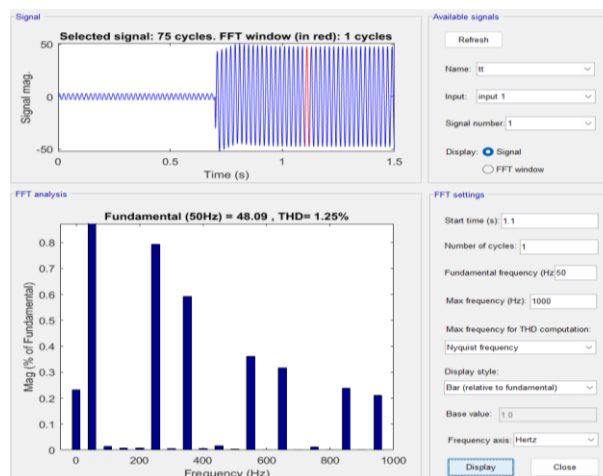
Signal

Selected signal: 75 cycles. FFT window (in red): 1 cycles

50

0

-50

Signal mag.

0

0.5

1

1.5

Time (s)

Available signals

Refresh

Name: It

Input: input 1

Signal number: 1

Display: Signal

FFT window

FFT analysis

Fundamental (50Hz) = 48.09 , THD= 1.25%

0.8

0.7

0.6

0.5

0.4

0.3

0.2

0.1

0

Mag (% of Fundamental)

0

200

400

600

800

1000

Frequency (Hz)

FFT settings

Start time (s): 1.1

Number of cycles: 1

Fundamental frequency (Hz 50

Max frequency (Hz): 1000

Max frequency for THD computation:

Nyquist frequency

Display style:

Bar (relative to fundamental)

Base value: 1.0

Frequency axis: Hertz

Display

Close